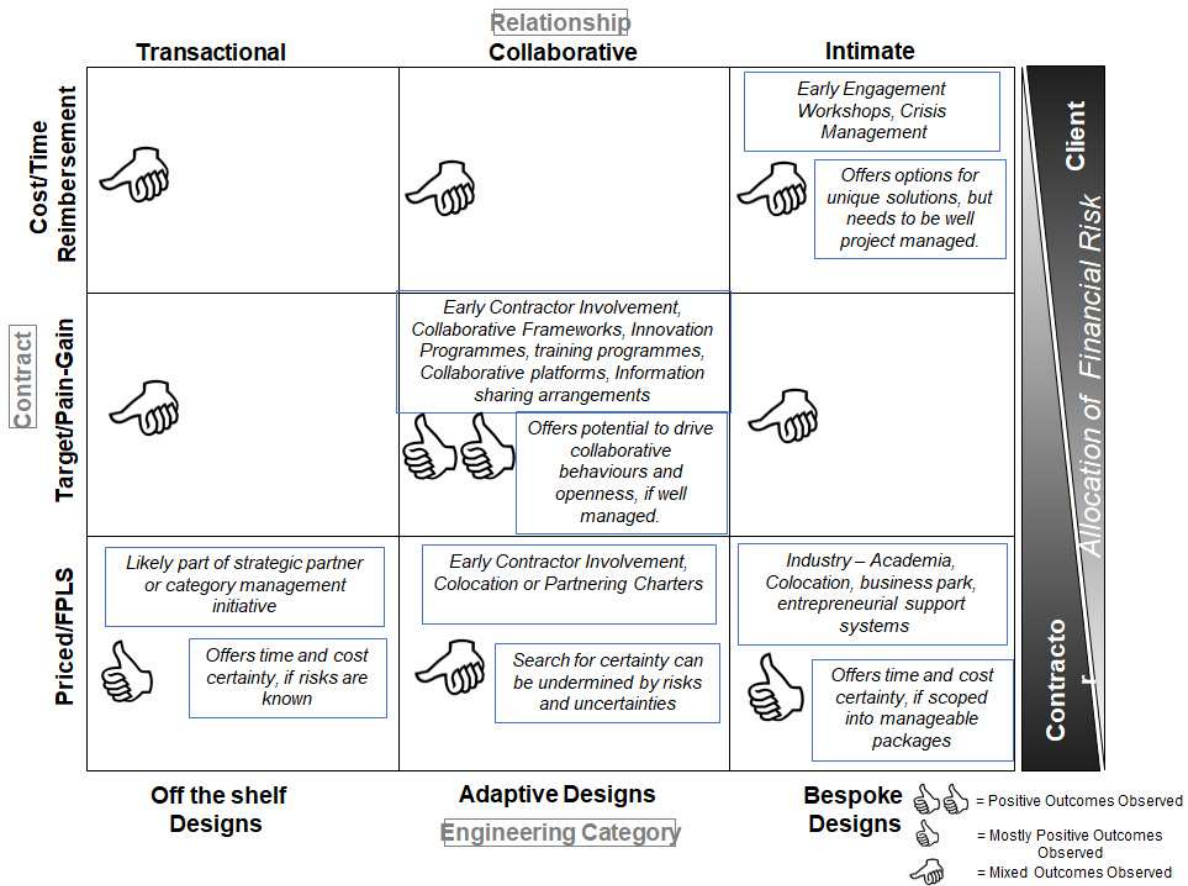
Relationship

Transactional

Collaborative

Intimate

Cost/Time Reimbersement

Early Engagement Workshops, Crisis Management

Offers options for unique solutions, but needs to be well project managed.

Client

Allocation of Financial Risk

Contract

Target/Pain-Gain

Early Contractor Involvement, Collaborative Frameworks, Innovation Programmes, training programmes, Collaborative platforms, Information sharing arrangements

Offers potential to drive collaborative behaviours and openness, if well managed.

Priced/FPLS

Likely part of strategic partner or category management initiative

Offers time and cost certainty, if risks are known

Early Contractor Involvement, Colocation or Partnering Charters

Search for certainty can be undermined by risks and uncertainties

Industry – Academia, Colocation, business park, entrepreneurial support systems

Offers time and cost certainty, if scoped into manageable packages

Contractor

Off the shelf Designs

Adaptive Designs

Bespoke Designs

Engineering Category

= Positive Outcomes Observed

= Mostly Positive Outcomes Observed

= Mixed Outcomes Observed